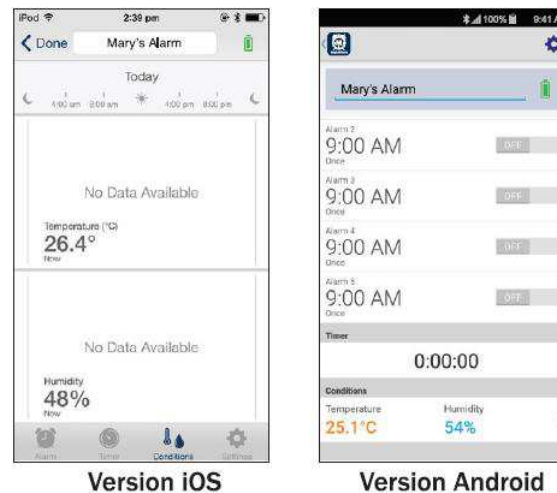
iPod
2:39 pm
Done
Mary's Alarm
Today
4:00 am 8:00 am 4:00 pm 8:00 pm
No Data Available
Temperature (°C)
26.4°
Now
No Data Available
Humidity
48%
Now
Alarm
Timer
Conditions
Settings

Version iOS

100%
9:41
Mary's Alarm
Alarm 2
9:00 AM
Once
OFF
Alarm 3
9:00 AM
Once
OFF
Alarm 4
9:00 AM
Once
OFF
Alarm 5
9:00 AM
Once
OFF
Timer
0:00:00
Conditions
Temperature
25.1°C
Humidity
54%

Version Android